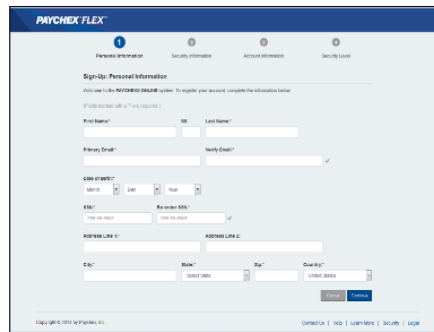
PAYCHEX FLEX

1 Personal Information
2 Security Information
3 Account Information
4 Security Level

Sign-Up: Personal Information

Welcome to the PAYCHEX ONLINE system. To register your account, complete the information below.

(Fields marked with a * are required.)

First Name* MI Last Name*

Primary Email* Verify Email*

Date of Birth*
Month Day Year

SSN* Re-enter SSN*
###-##-#### ###-##-####

Address Line 1* Address Line 2

City* State* Zip* Country*
Select State United States

Cancel Continue

Copyright © 2013 by Paychex, Inc.

Contact Us | Help | Learn More | Security | Legal